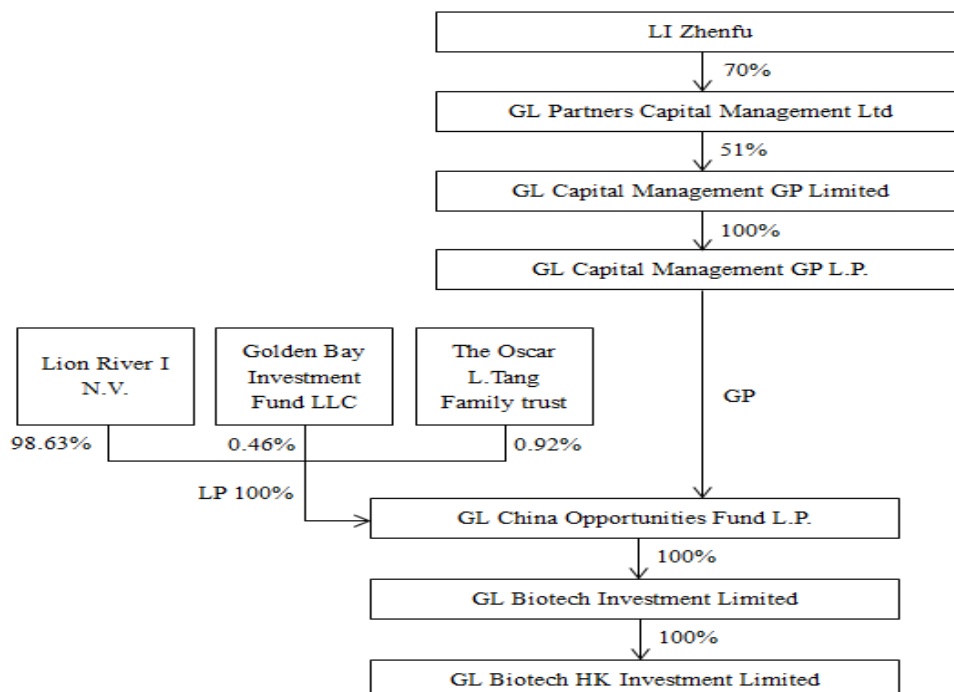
LI Zhenfu

70%

GL Partners Capital Management Ltd

51%

GL Capital Management GP Limited

100%

GL Capital Management GP L.P.

Lion River I N.V.

Golden Bay Investment Fund LLC

The Oscar L.Tang Family trust

GP

98.63%

0.46%

0.92%

LP 100%

GL China Opportunities Fund L.P.

100%

GL Biotech Investment Limited

100%

GL Biotech HK Investment Limited